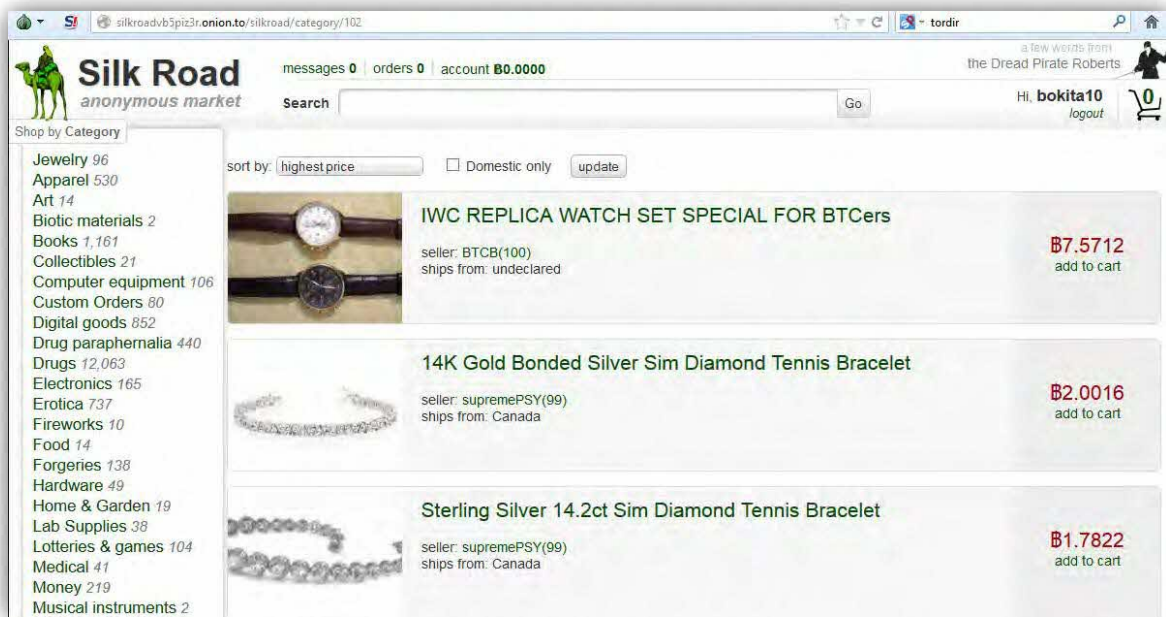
silkroadvb5piz3r.onion.to/silkroad/category/102

tordir

Silk Road
anonymous market

messages 0 | orders 0 | account ฿0.0000

Search Go

a few words from the Dread Pirate Roberts

Hi, bokita10
logout

0

Shop by Category

Jewelry 96
Apparel 530
Art 14
Biotic materials 2
Books 1,161
Collectibles 21
Computer equipment 106
Custom Orders 80
Digital goods 852
Drug paraphernalia 440
Drugs 12,063
Electronics 165
Erotica 737
Fireworks 10
Food 14
Forgeries 138
Hardware 49
Home & Garden 19
Lab Supplies 38
Lotteries & games 104
Medical 41
Money 219
Musical instruments 2

sort by: highest price Domestic only update

IWC REPLICA WATCH SET SPECIAL FOR BTCers
seller: BTCB(100)
ships from: undeclared
฿7.5712
add to cart

14K Gold Bonded Silver Sim Diamond Tennis Bracelet
seller: supremePSY(99)
ships from: Canada
฿2.0016
add to cart

Sterling Silver 14.2ct Sim Diamond Tennis Bracelet
seller: supremePSY(99)
ships from: Canada
฿1.7822
add to cart